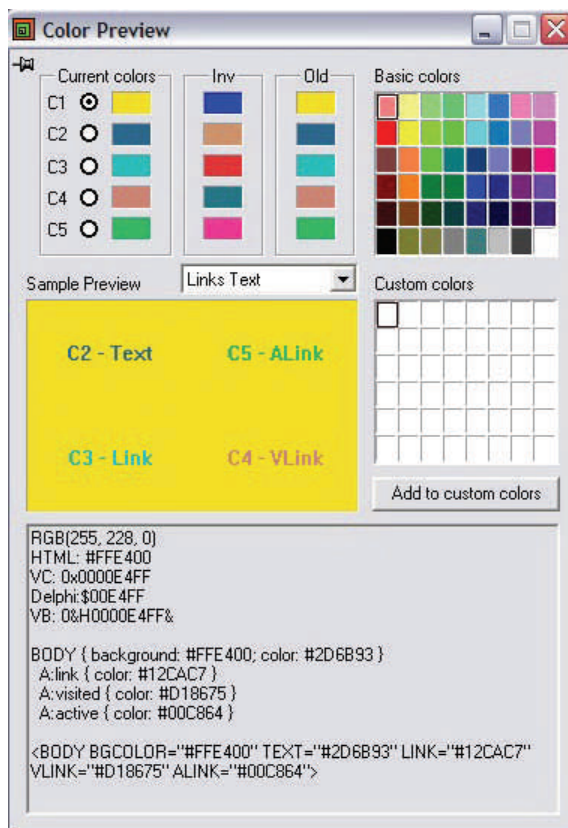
Color Preview

Current colors
C1
C2
C3
C4
C5

Inv

Old

Basic colors

Sample Preview

Links Text

Custom colors

C2 - Text

C5 - ALink

C3 - Link

C4 - VLink

Add to custom colors

RGB(255, 228, 0)
HTML: #FFE400
VC: 0x0000E4FF
Delphi:$00E4FF
VB: 0&H0000E4FF&

BODY { background: #FFE400; color: #2D6B93 }
A:link { color: #12CAC7 }
A:visited { color: #D18675 }
A:active { color: #00C864 }

<BODY BGCOLOR="#FFE400" TEXT="#2D6B93" LINK="#12CAC7" VLINK="#D18675" ALINK="#00C864">